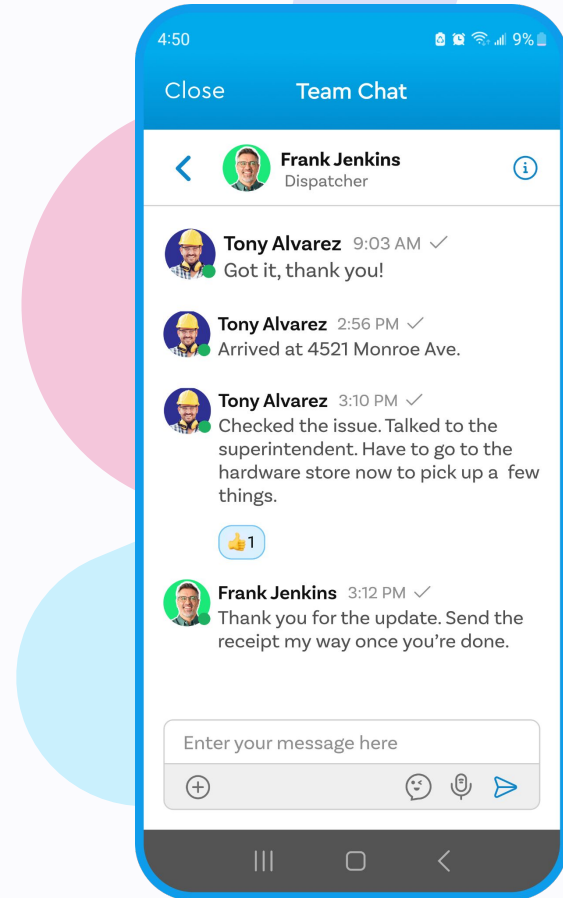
4:50 9%

Close Team Chat

Frank Jenkins
Dispatcher

Tony Alvarez 9:03 AM
Got it, thank you!

Tony Alvarez 2:56 PM
Arrived at 4521 Monroe Ave.

Tony Alvarez 3:10 PM
Checked the issue. Talked to the superintendent. Have to go to the hardware store now to pick up a few things.

👍1

Frank Jenkins 3:12 PM
Thank you for the update. Send the receipt my way once you're done.

Enter your message here